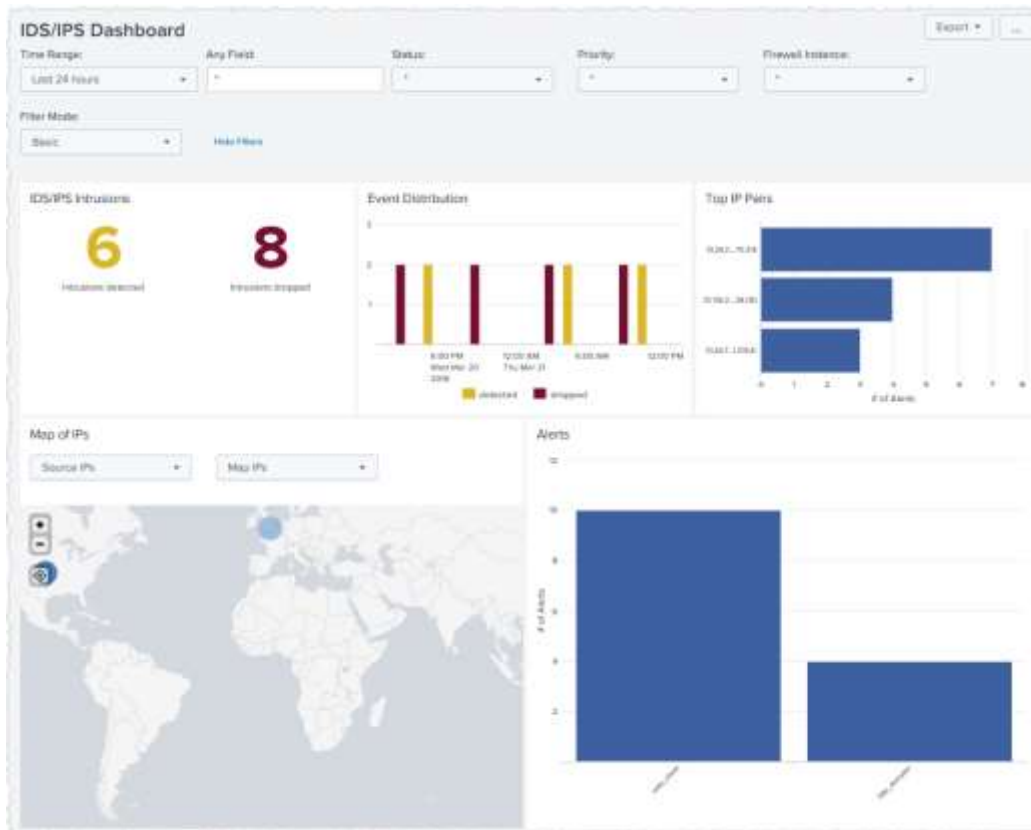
IDS/IPS Dashboard

Export ▾ ...

Time Range:
Last 24 hours ▾

Any Field:
*

Status:
* ▾

Priority:
* ▾

Firewall Instance:
* ▾

Filter Mode:
Basic ▾

Hide Filters

IDS/IPS Intrusions

6
Intrusions detected

8
Intrusions dropped

Event Distribution

3
2
1

6:00 PM Wed Mar 20 2019
12:00 AM Thu Mar 21
6:00 AM
12:00 PM

detected dropped

Top IP Pairs

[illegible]
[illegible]
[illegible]

0 1 2 3 4 5 6 7 8
# of Alerts

Map of IPs

Source IPs ▾

Map IPs ▾

+
−

Alerts

12
10
8
6
4
2

# of Alerts

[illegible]
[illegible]